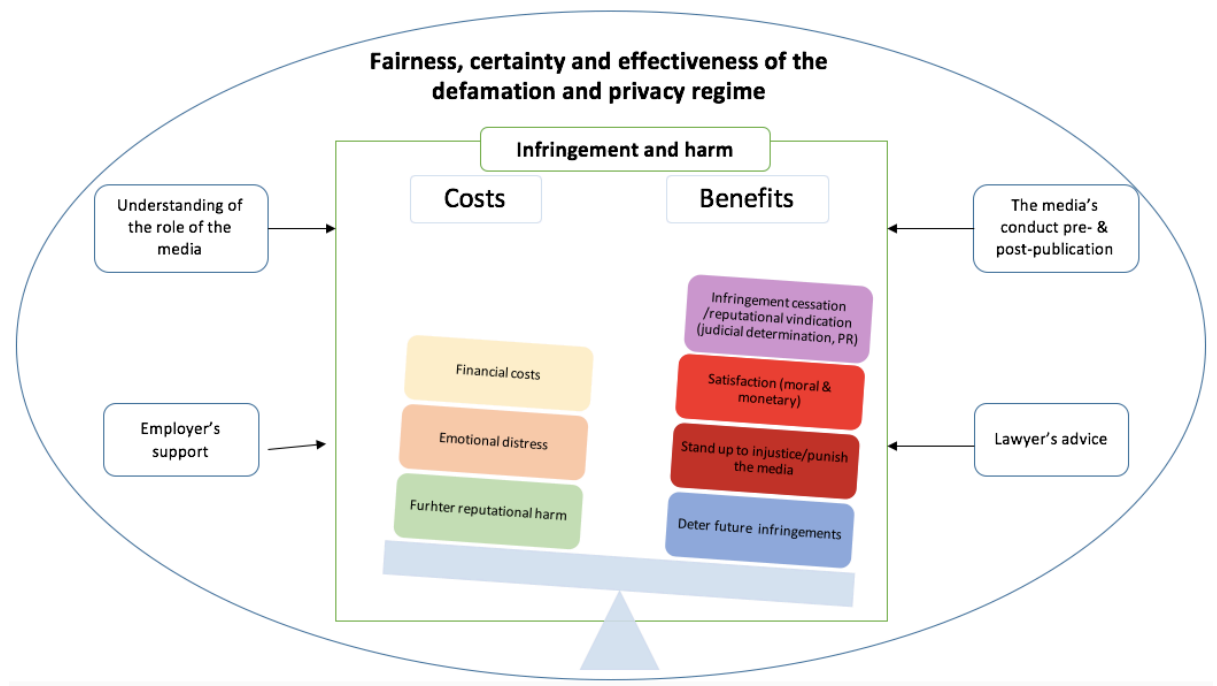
Fairness, certainty and effectiveness of the defamation and privacy regime

Infringement and harm

Understanding of the role of the media

The media's conduct pre- & post-publication

Costs

Benefits

Infringement cessation /reputational vindication (judicial determination, PR)

Financial costs

Satisfaction (moral & monetary)

Employer's support

Emotional distress

Stand up to injustice/punish the media

Lawyer's advice

Furhter reputational harm

Deter future infringements